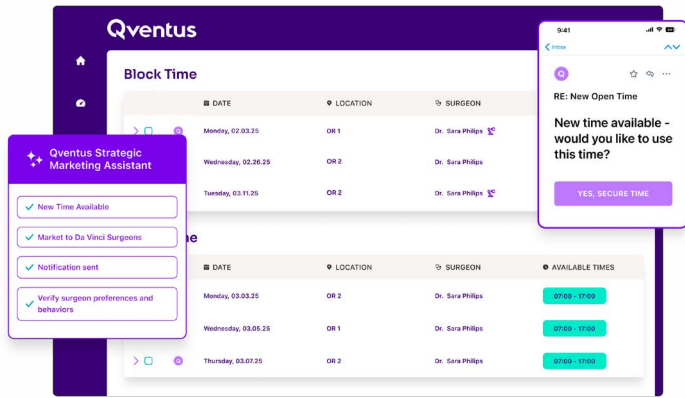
Qventus

Block Time

| | DATE | LOCATION | SURGEON |
|---|---|---|---|
| | Monday, 02.03.25 | OR 1 | Dr. Sara Philips |
| | Wednesday, 02.26.25 | OR 2 | Dr. Sara Philips |
| | Tuesday, 03.11.25 | OR 2 | Dr. Sara Philips |

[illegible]me

| | DATE | LOCATION | SURGEON | AVAILABLE TIMES |
|---|---|---|---|---|
| | Monday, 03.03.25 | OR 2 | Dr. Sara Philips | 07:00 - 17:00 |
| | Wednesday, 03.05.25 | OR 2 | Dr. Sara Philips | 07:00 - 17:00 |
| | Thursday, 03.07.25 | OR 2 | Dr. Sara Philips | 07:00 - 17:00 |

Qventus Strategic Marketing Assistant

New Time Available

Market to Da Vinci Surgeons

Notification sent

Verify surgeon preferences and behaviors

9:41

Inbox

Q

RE: New Open Time

New time available - would you like to use this time?

YES, SECURE TIME